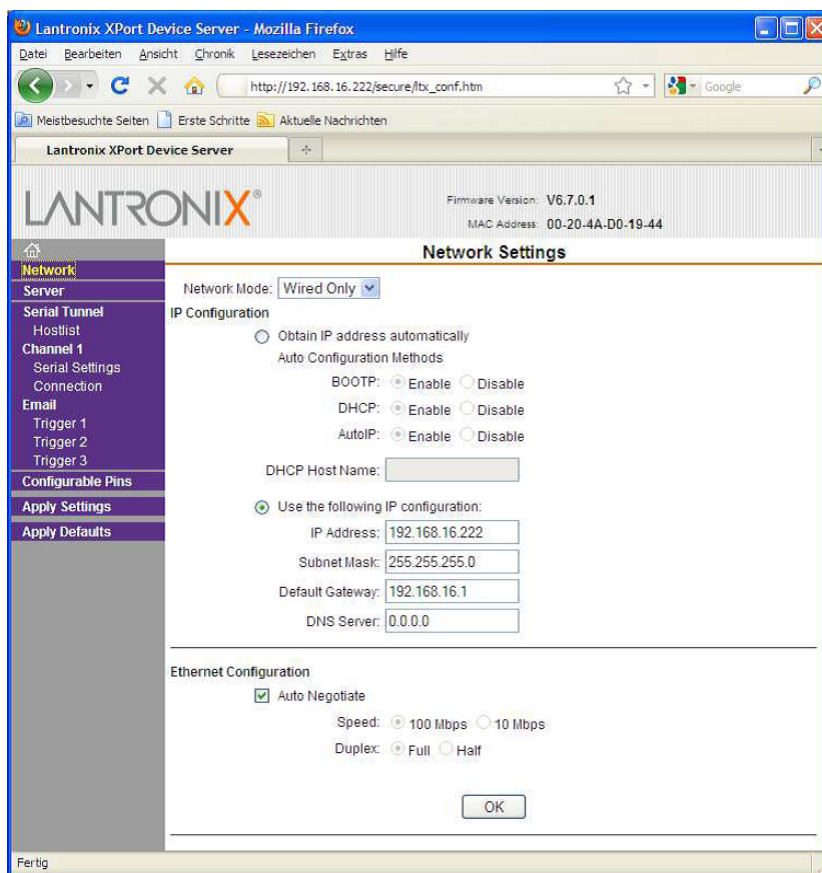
Lantronix XPort Device Server - Mozilla Firefox

Datei Bearbeiten Ansicht Chronik Lesezeichen Extras Hilfe

http://192.168.16.222/secure/ltx_conf.htm

Google

Meistbesuchte Seiten Erste Schritte Aktuelle Nachrichten

Lantronix XPort Device Server

LANTRONIX®

Firmware Version: V6.7.0.1
MAC Address: 00-20-4A-D0-19-44

Network
Server
Serial Tunnel
Hostlist
Channel 1
Serial Settings
Connection
Email
Trigger 1
Trigger 2
Trigger 3
Configurable Pins
Apply Settings
Apply Defaults

Network Settings

Network Mode: Wired Only

IP Configuration

Obtain IP address automatically
Auto Configuration Methods
BOOTP: Enable Disable
DHCP: Enable Disable
AutoIP: Enable Disable

DHCP Host Name:

Use the following IP configuration:
IP Address: 192.168.16.222
Subnet Mask: 255.255.255.0
Default Gateway: 192.168.16.1
DNS Server: 0.0.0.0

Ethernet Configuration

Auto Negotiate
Speed: 100 Mbps 10 Mbps
Duplex: Full Half

OK

Fertig